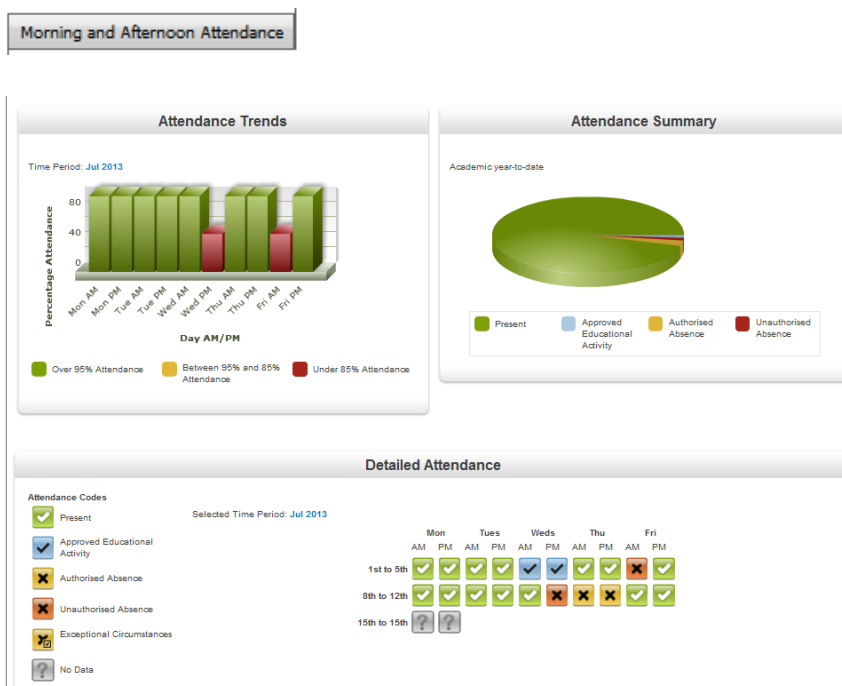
Morning and Afternoon Attendance

Attendance Trends

Time Period: Jul 2013

Percentage Attendance

80
40
0

Mon AM
Mon PM
Tue AM
Tue PM
Wed AM
Wed PM
Thu AM
Thu PM
Fri AM
Fri PM

Day AM/PM

Over 95% Attendance
Between 95% and 85% Attendance
Under 85% Attendance

Attendance Summary

Academic year-to-date

Present
Approved Educational Activity
Authorised Absence
Unauthorised Absence

Detailed Attendance

Attendance Codes

Present
Approved Educational Activity
Authorised Absence
Unauthorised Absence
Exceptional Circumstances
No Data

Selected Time Period: Jul 2013

| | Mon AM | Mon PM | Tues AM | Tues PM | Weds AM | Weds PM | Thu AM | Thu PM | Fri AM | Fri PM |
|---|---|---|---|---|---|---|---|---|---|---|
| 1st to 5th | | | | | | | | | | |
| 8th to 12th | | | | | | | | | | |
| 15th to 15th | | | | | | | | | | |